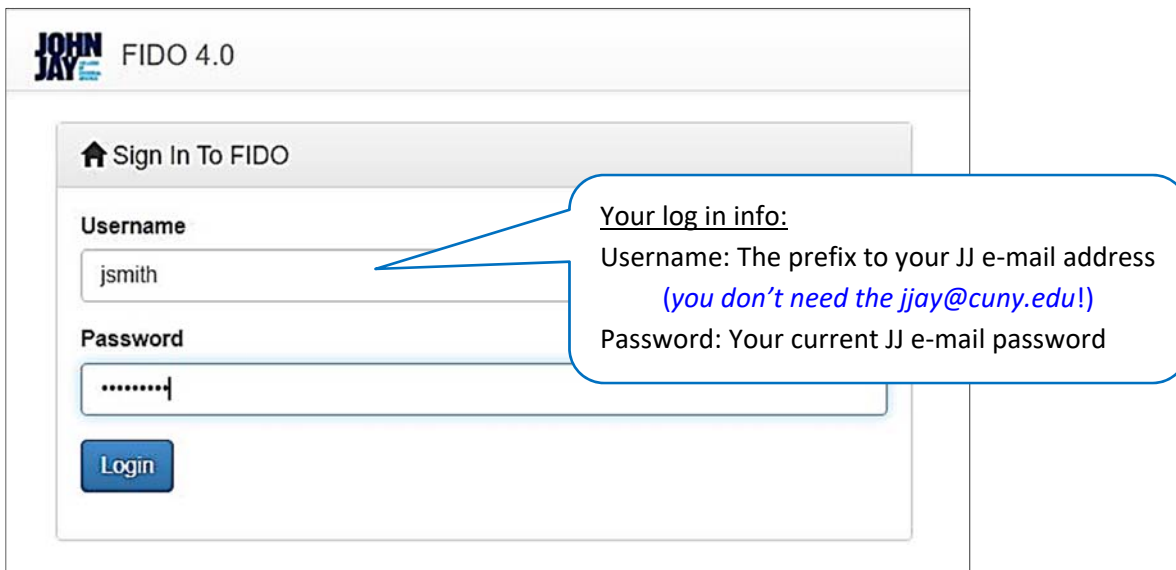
JOHN JAY FIDO 4.0

Sign In To FIDO

Username

jsmith

Password

•••••••••

Login

Your log in info:
Username: The prefix to your JJ e-mail address
(you don't need the jjay@cuny.edu!)
Password: Your current JJ e-mail password